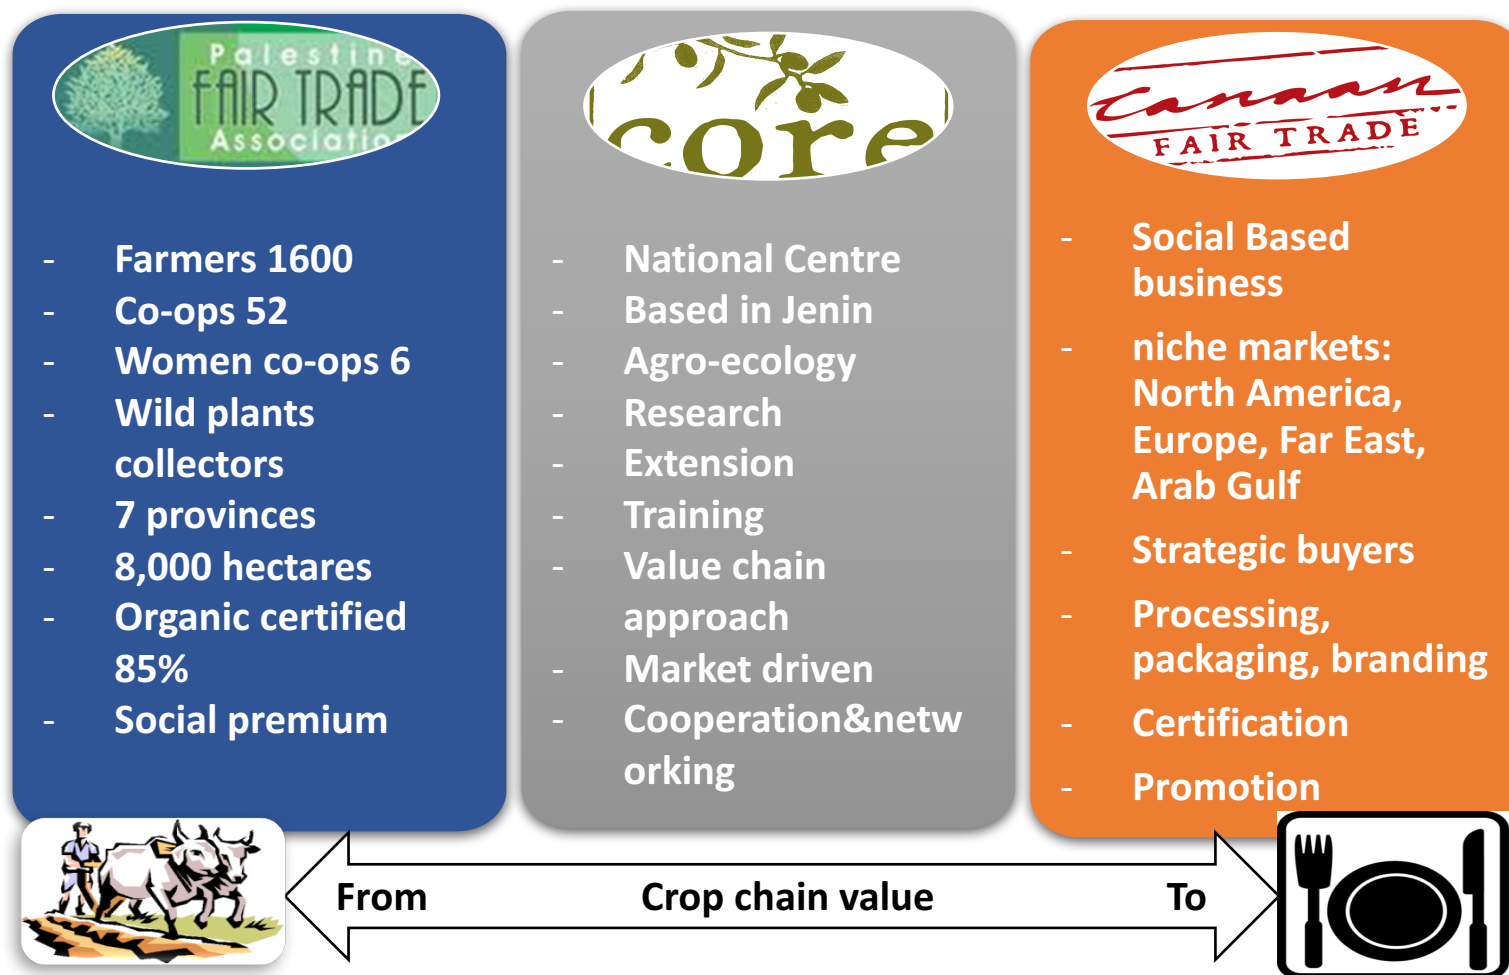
Palestine FAIR TRADE Association

- Farmers 1600
- Co-ops 52
- Women co-ops 6
- Wild plants collectors
- 7 provinces
- 8,000 hectares
- Organic certified 85%
- Social premium

core

- National Centre
- Based in Jenin
- Agro-ecology
- Research
- Extension
- Training
- Value chain approach
- Market driven
- Cooperation&networking

Canaan FAIR TRADE

- Social Based business
- niche markets: North America, Europe, Far East, Arab Gulf
- Strategic buyers
- Processing, packaging, branding
- Certification
- Promotion

From Crop chain value To